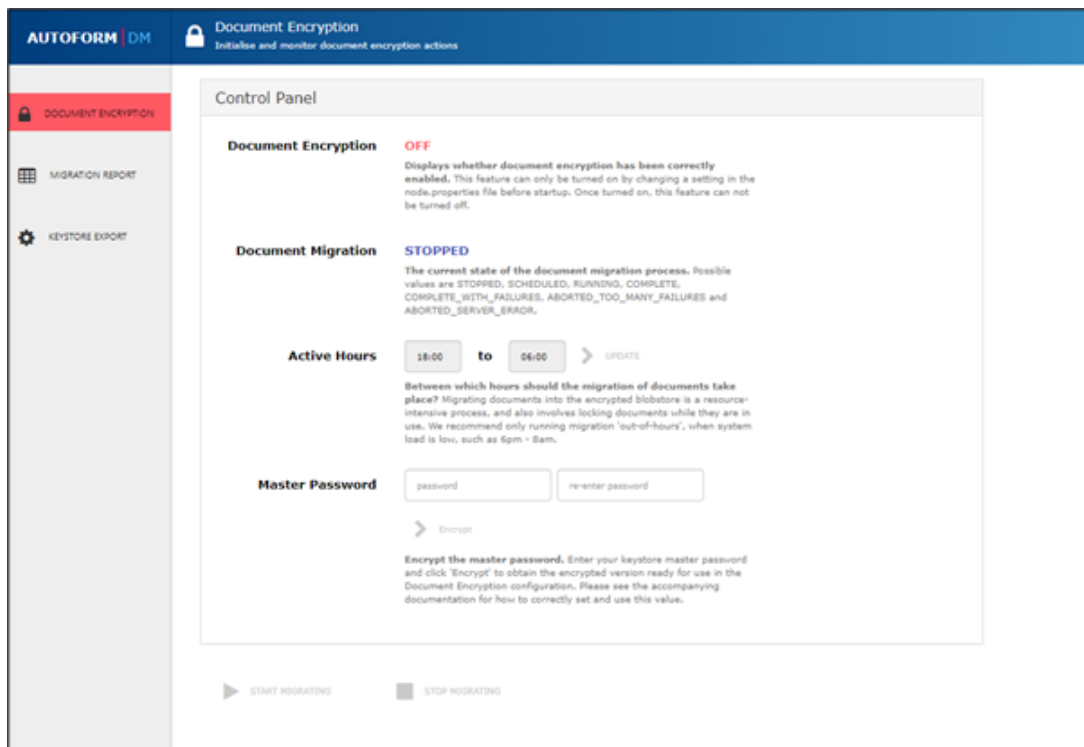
AUTOFORM | DM

Document Encryption
Initialise and monitor document encryption actions

DOCUMENT ENCRYPTION

MIGRATION REPORT

KEYSTORE EXPORT

Control Panel

Document Encryption

OFF

Displays whether document encryption has been correctly enabled. This feature can only be turned on by changing a setting in the node.properties file before startup. Once turned on, this feature can not be turned off.

Document Migration

STOPPED

The current state of the document migration process. Possible values are STOPPED, SCHEDULED, RUNNING, COMPLETE, COMPLETE_WITH_FAILURES, ABORTED_TOO_MANY_FAILURES and ABORTED_SERVER_ERROR.

Active Hours

18:00 to 06:00

UPDATE

Between which hours should the migration of documents take place? Migrating documents into the encrypted blobstore is a resource-intensive process, and also involves locking documents while they are in use. We recommend only running migration 'out-of-hours', when system load is low, such as 6pm - 8am.

Master Password

password

re-enter password

Encrypt

Encrypt the master password. Enter your keystore master password and click 'Encrypt' to obtain the encrypted version ready for use in the Document Encryption configuration. Please see the accompanying documentation for how to correctly set and use this value.

START MIGRATING

STOP MIGRATING